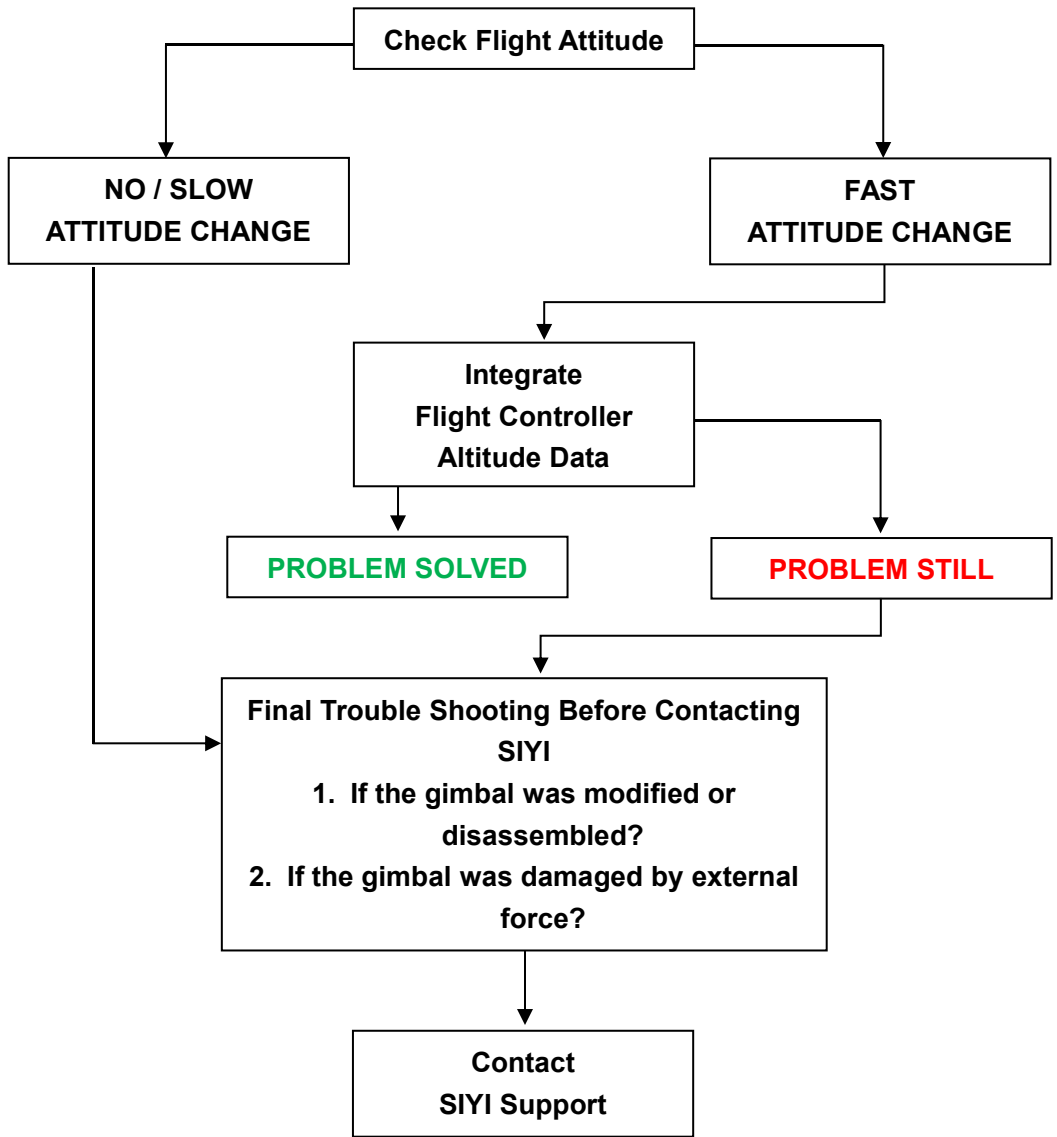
Check Flight Attitude

NO / SLOW ATTITUDE CHANGE

FAST ATTITUDE CHANGE

Integrate Flight Controller Altitude Data

PROBLEM SOLVED

PROBLEM STILL

Final Trouble Shooting Before Contacting SIYI
1. If the gimbal was modified or disassembled?
2. If the gimbal was damaged by external force?

Contact SIYI Support